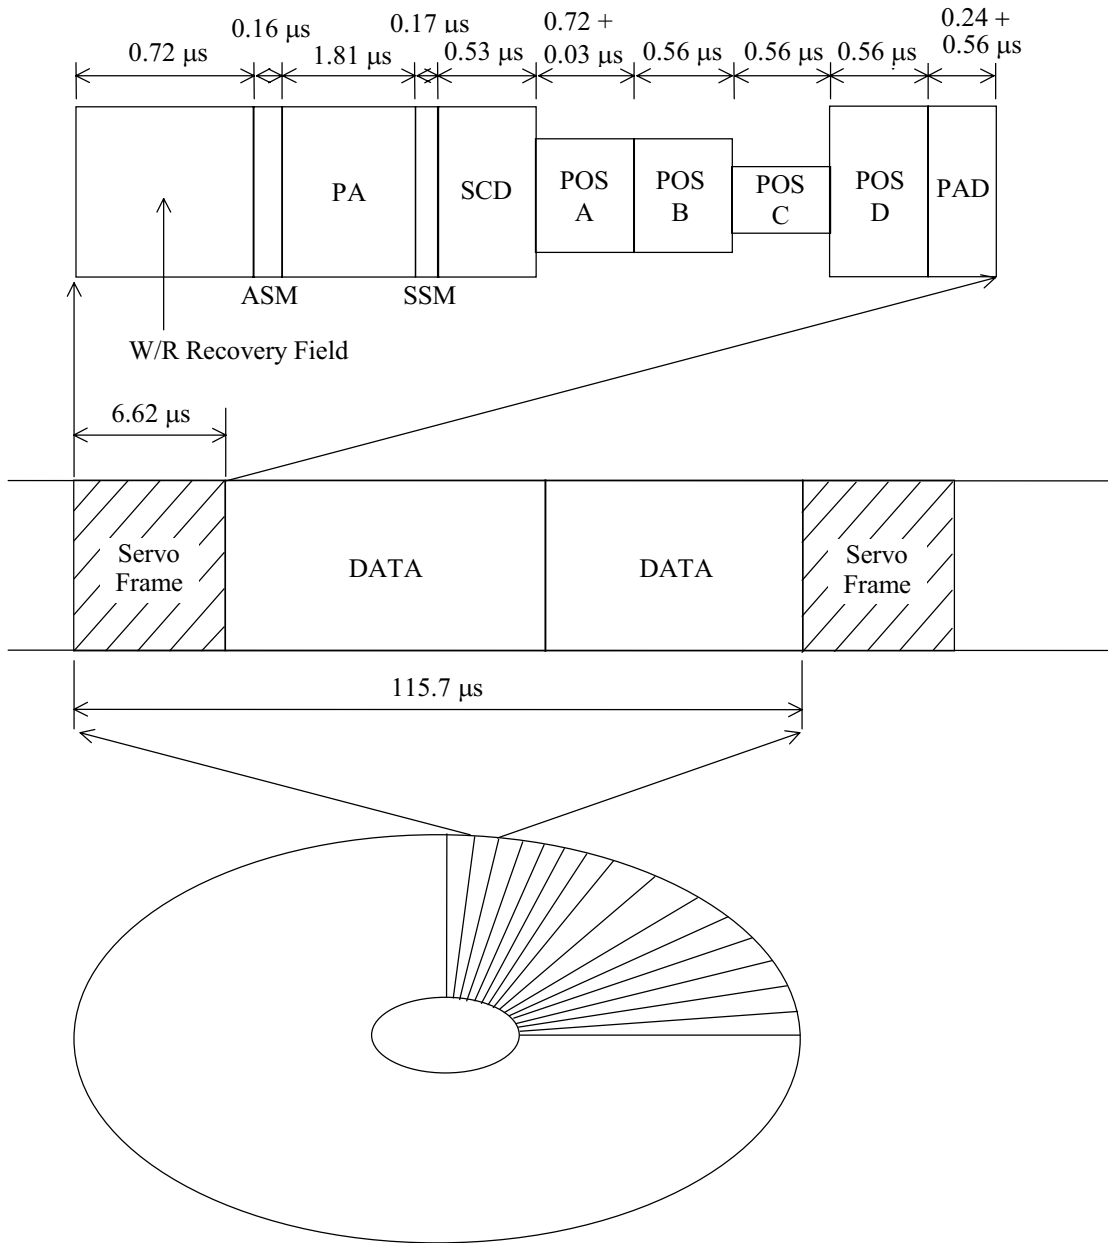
0.72 μs
0.16 μs
1.81 μs
0.17 μs
0.53 μs
0.72 + 0.03 μs
0.56 μs
0.56 μs
0.56 μs
0.24 + 0.56 μs

PA
SCD
POS A
POS B
POS C
POS D
PAD

ASM
SSM

W/R Recovery Field

6.62 μs

Servo Frame
DATA
DATA
Servo Frame

115.7 μs